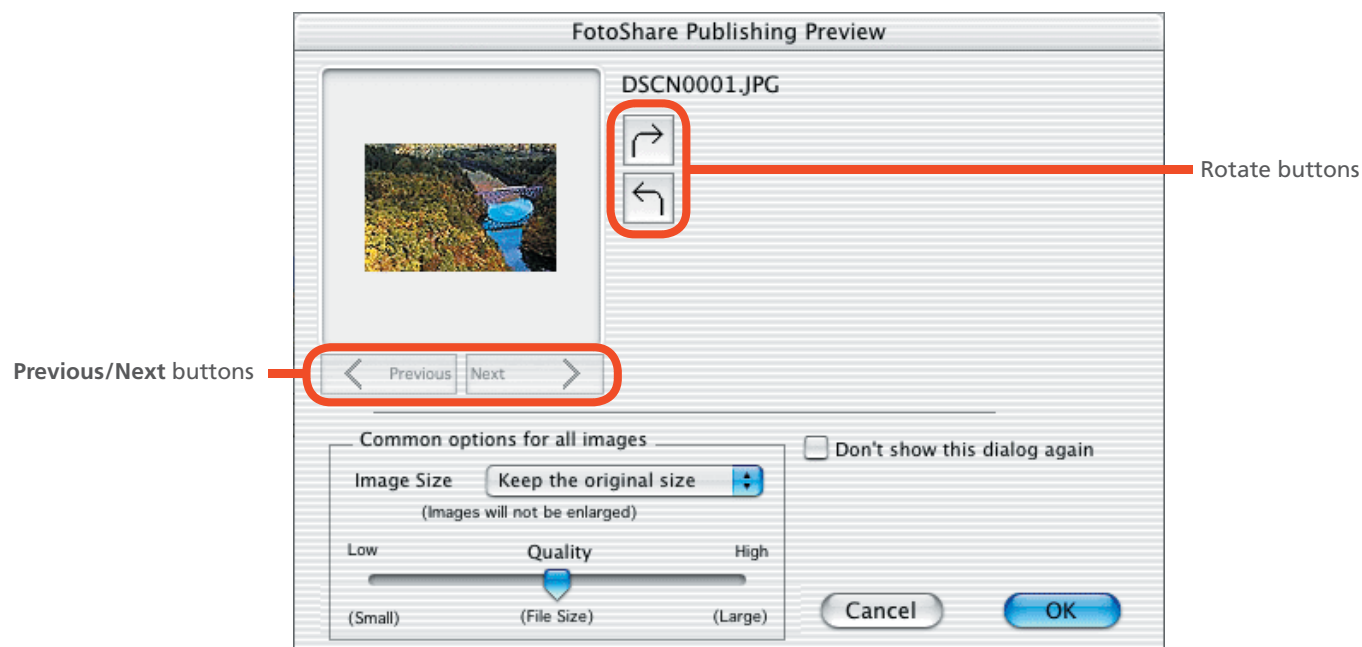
FotoShare Publishing Preview

DSCN0001.JPG

Rotate buttons

Previous/Next buttons

Previous

Next

Common options for all images

Image Size

Keep the original size

(Images will not be enlarged)

Low

Quality

High

(Small)

(File Size)

(Large)

Don't show this dialog again

Cancel

OK